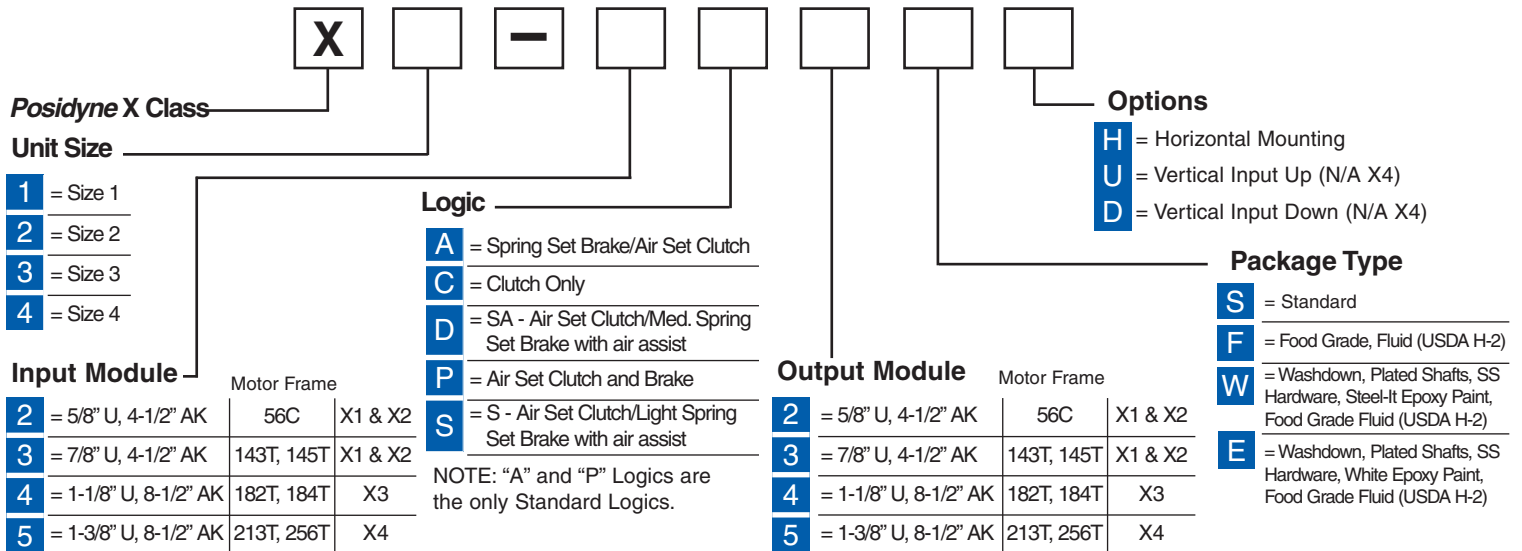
X – 

*Posidyne* X Class

Unit Size

| | |
|---|---|
| 1 | = Size 1 |
| 2 | = Size 2 |
| 3 | = Size 3 |
| 4 | = Size 4 |

Input Module

| | | Motor Frame | |
|---|---|---|---|
| 2 | = 5/8" U, 4-1/2" AK | 56C | X1 & X2 |
| 3 | = 7/8" U, 4-1/2" AK | 143T, 145T | X1 & X2 |
| 4 | = 1-1/8" U, 8-1/2" AK | 182T, 184T | X3 |
| 5 | = 1-3/8" U, 8-1/2" AK | 213T, 256T | X4 |

Logic

| | |
|---|---|
| A | = Spring Set Brake/Air Set Clutch |
| C | = Clutch Only |
| D | = SA - Air Set Clutch/Med. Spring Set Brake with air assist |
| P | = Air Set Clutch and Brake |
| S | = S - Air Set Clutch/Light Spring Set Brake with air assist |

NOTE: "A" and "P" Logics are the only Standard Logics.

Output Module

| | | Motor Frame | |
|---|---|---|---|
| 2 | = 5/8" U, 4-1/2" AK | 56C | X1 & X2 |
| 3 | = 7/8" U, 4-1/2" AK | 143T, 145T | X1 & X2 |
| 4 | = 1-1/8" U, 8-1/2" AK | 182T, 184T | X3 |
| 5 | = 1-3/8" U, 8-1/2" AK | 213T, 256T | X4 |

Options

H = Horizontal Mounting
U = Vertical Input Up (N/A X4)
D = Vertical Input Down (N/A X4)

Package Type

| | |
|---|---|
| S | = Standard |
| F | = Food Grade, Fluid (USDA H-2) |
| W | = Washdown, Plated Shafts, SS Hardware, Steel-It Epoxy Paint, Food Grade Fluid (USDA H-2) |
| E | = Washdown, Plated Shafts, SS Hardware, White Epoxy Paint, Food Grade Fluid (USDA H-2) |